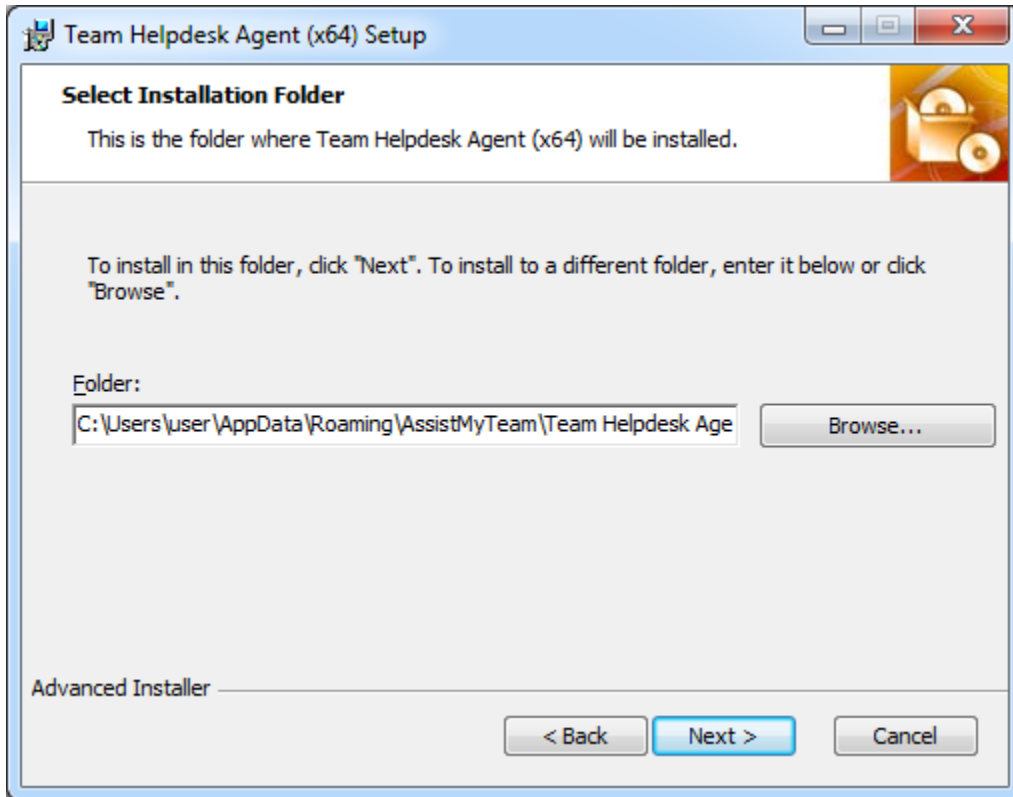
Team Helpdesk Agent (x64) Setup

Select Installation Folder

This is the folder where Team Helpdesk Agent (x64) will be installed.

To install in this folder, click "Next". To install to a different folder, enter it below or click "Browse".

Folder:

C:\Users\user\AppData\Roaming\AssistMyTeam\Team Helpdesk Age

Browse...

Advanced Installer

< Back

Next >

Cancel